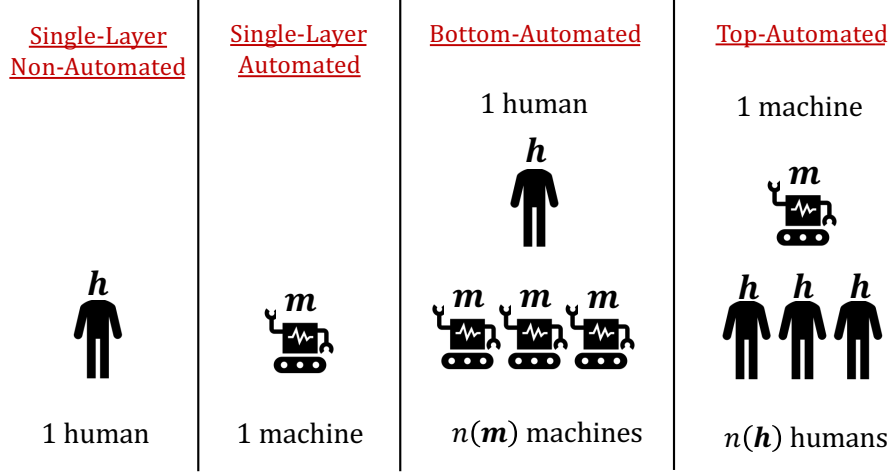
Single-Layer Non-Automated

$\boldsymbol{h}$

1 human

Single-Layer Automated

$\boldsymbol{m}$

1 machine

Bottom-Automated

1 human

$\boldsymbol{h}$

$\boldsymbol{m}$ $\boldsymbol{m}$ $\boldsymbol{m}$

$n(\boldsymbol{m})$ machines

Top-Automated

1 machine

$\boldsymbol{m}$

$\boldsymbol{h}$ $\boldsymbol{h}$ $\boldsymbol{h}$

$n(\boldsymbol{h})$ humans